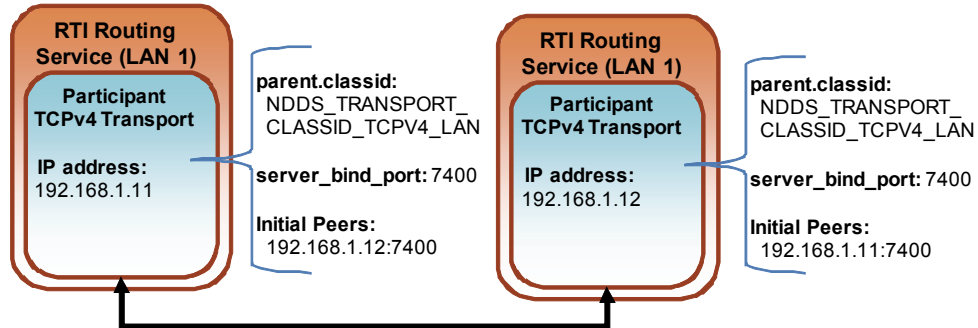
RTI Routing Service (LAN 1)

Participant TCPv4 Transport

IP address:
192.168.1.11

parent.classid:
NDDS_TRANSPORT_CLASSID_TCPV4_LAN

server_bind_port: 7400

Initial Peers:
192.168.1.12:7400

RTI Routing Service (LAN 1)

Participant TCPv4 Transport

IP address:
192.168.1.12

parent.classid:
NDDS_TRANSPORT_CLASSID_TCPV4_LAN

server_bind_port: 7400

Initial Peers:
192.168.1.11:7400